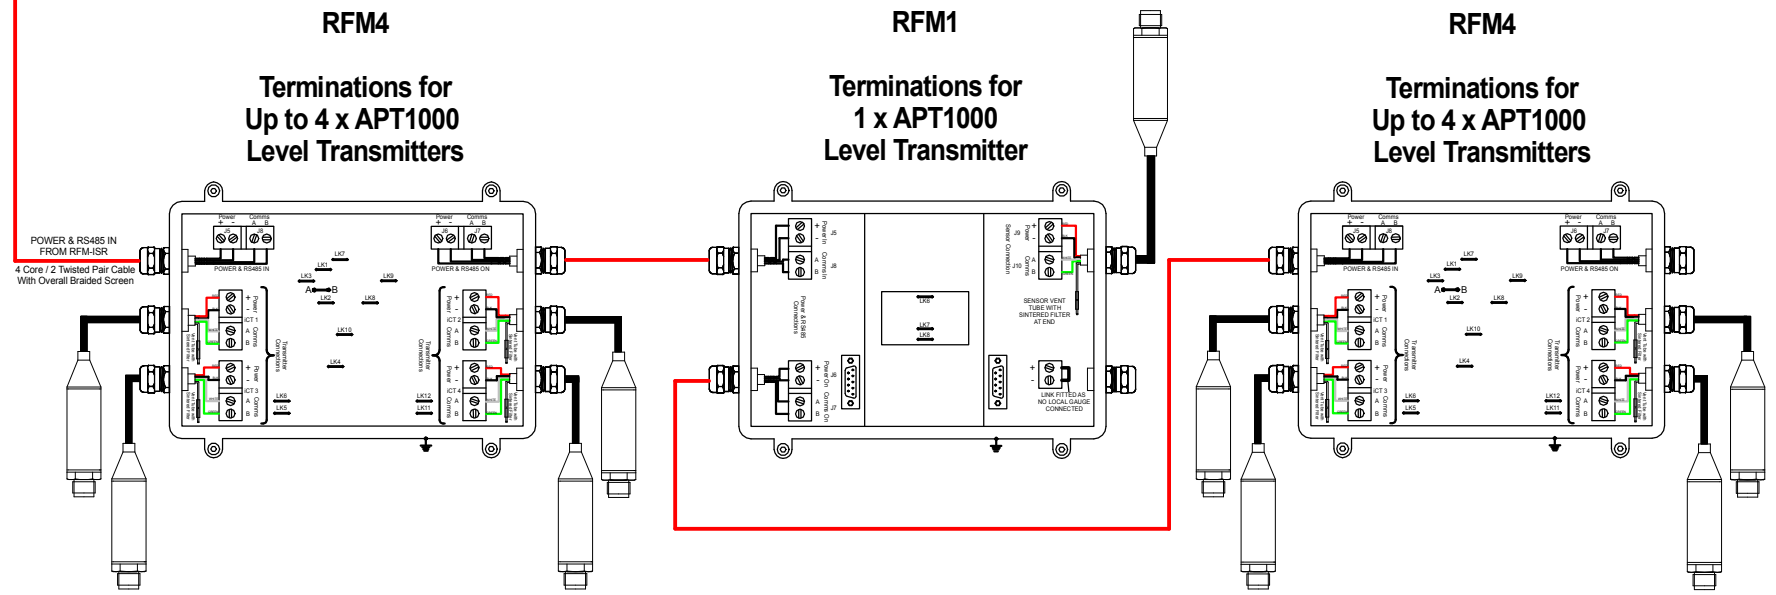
RFM4

Terminations for
Up to 4 x APT1000
Level Transmitters

RFM1

Terminations for
1 x APT1000
Level Transmitter

RFM4

Terminations for
Up to 4 x APT1000
Level Transmitters

POWER & RS485 IN
FROM RFM-ISR

4 Core / 2 Twisted Pair Cable
With Overall Braided Screen

Power Comms
+ - A B
J5 J8
POWER & RS485 IN

Power Comms
+ - A B
J6 J7
POWER & RS485 ON

LK7
LK1
LK3
LK9
A B
LK2
LK8
LK10
LK4
LK6
LK5
LK12
LK11

iCT 1
iCT 2
iCT 3
iCT 4
Power
Comms
Transmitter Connections

J5
J8
Power In
Comms In
Power & RS485 Connections
J6
J7
Power On
Comms On
LK8
LK7
LK6

J9
J10
Power
Comms
Sensor Connections

SENSOR VENT TUBE WITH SINTERED FILTER AT END

LINK FITTED AS NO LOCAL GAUGE CONNECTED

Power Comms
+ - A B
J5 J8
POWER & RS485 IN

Power Comms
+ - A B
J6 J7
POWER & RS485 ON

LK7
LK1
LK3
LK9
A B
LK2
LK8
LK10
LK4
LK6
LK5
LK12
LK11